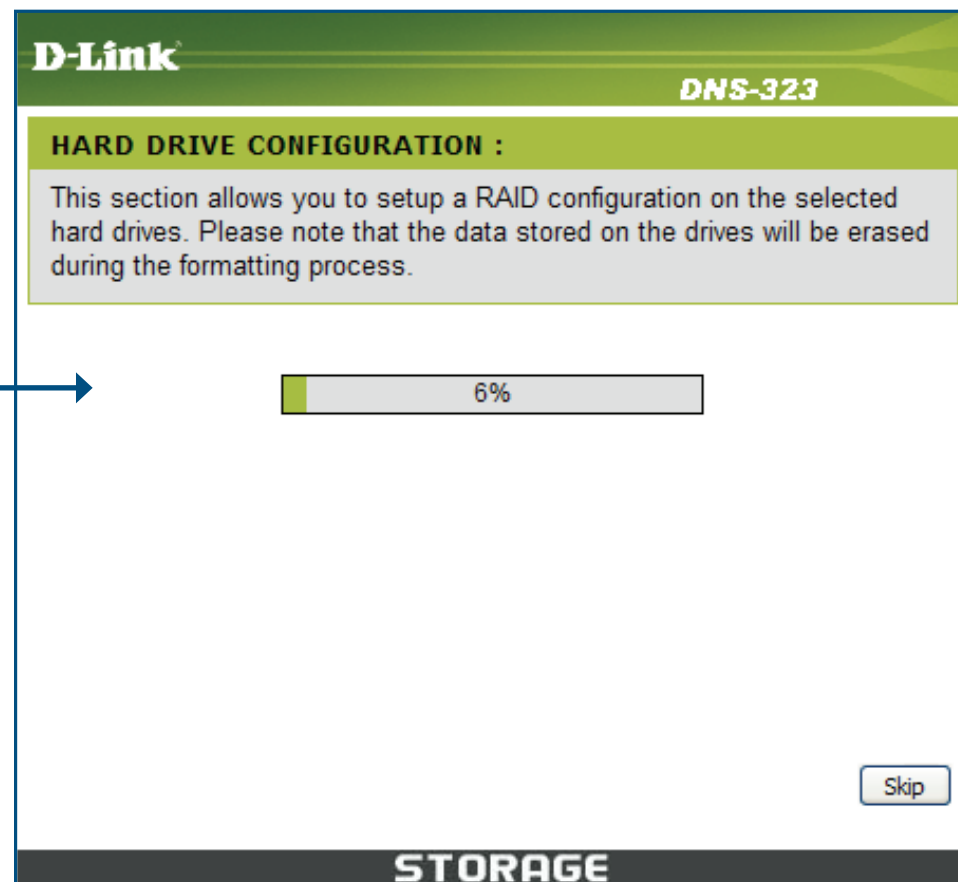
D-Link

DNS-323

HARD DRIVE CONFIGURATION :

This section allows you to setup a RAID configuration on the selected hard drives. Please note that the data stored on the drives will be erased during the formatting process.

6%

Skip

STORAGE